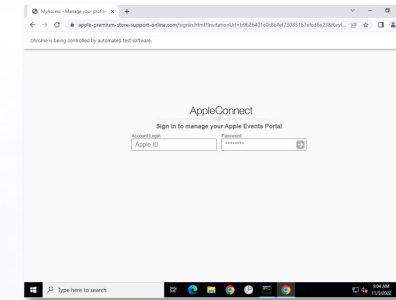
MyAccess - Manage your profile ×

apple-premium-store-support-online.com/signin.html?InvitationUrl=b9626401c0c0c4ef73085167efcd6a23 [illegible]

Chrome is being controlled by automated test software.

AppleConnect

Sign in to manage your Apple Events Portal

Account Login

Apple ID

Password

••••••••

Type here to search

5:04 AM
11/5/2022